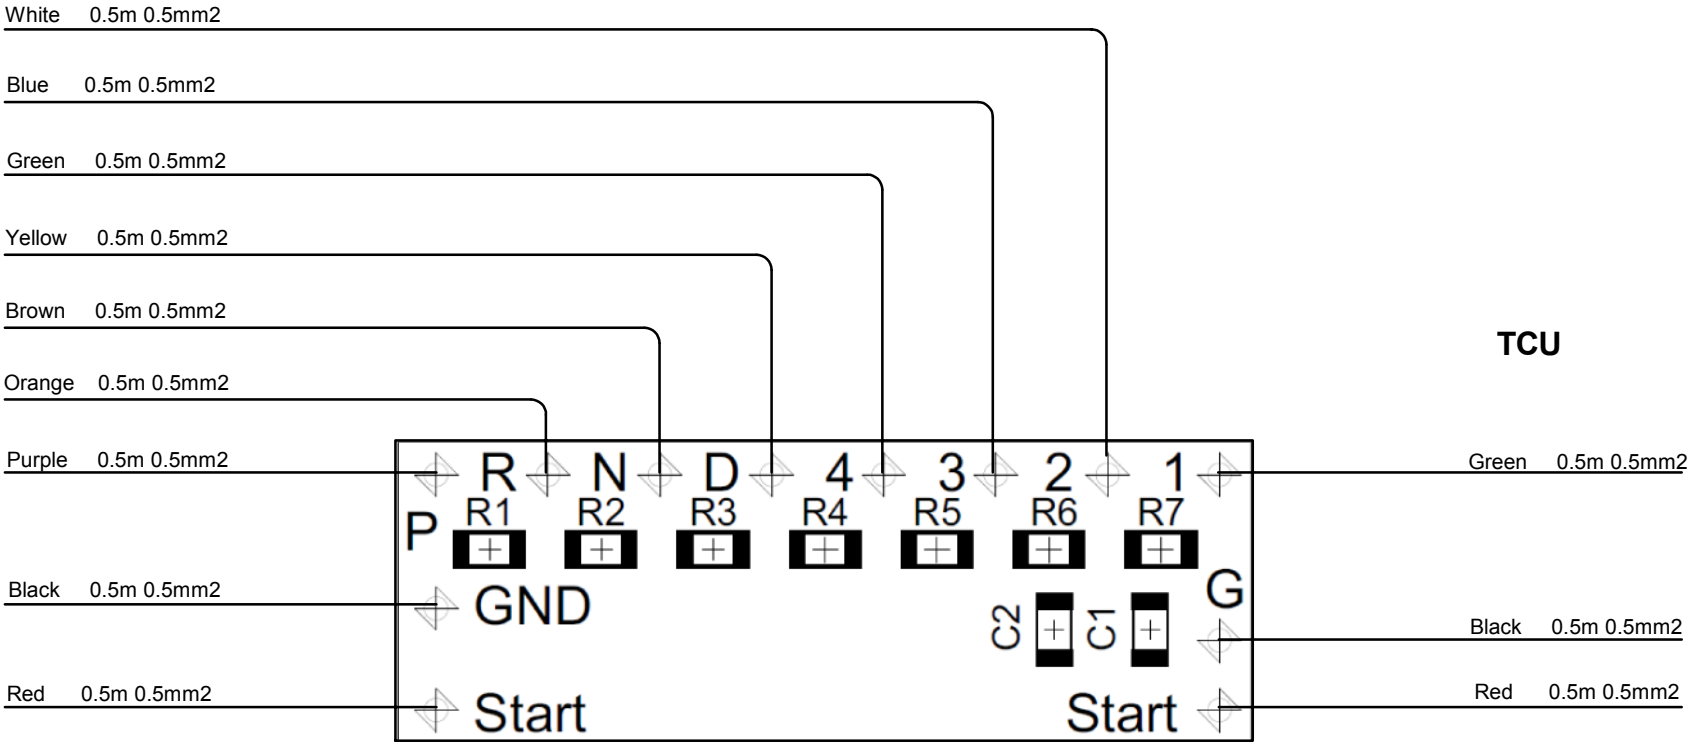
White 0.5m 0.5mm2

Blue 0.5m 0.5mm2

Green 0.5m 0.5mm2

Yellow 0.5m 0.5mm2

Brown 0.5m 0.5mm2

Orange 0.5m 0.5mm2

Purple 0.5m 0.5mm2

TCU

R N D 4 3 2 1

Green 0.5m 0.5mm2

P

R1 R2 R3 R4 R5 R6 R7

Black 0.5m 0.5mm2

GND

G

C2 C1

Black 0.5m 0.5mm2

Red 0.5m 0.5mm2

Start

Start

Red 0.5m 0.5mm2